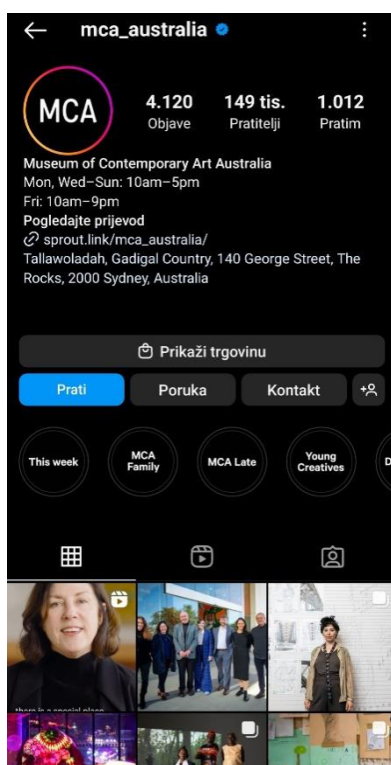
mca_australia

MCA

4.120
Objave

149 tis.
Pratitelji

1.012
Pratim

Museum of Contemporary Art Australia
Mon, Wed–Sun: 10am–5pm
Fri: 10am–9pm
Pogledajte prijevod
sprout.link/mca_australia/
Tallawoladah, Gadigal Country, 140 George Street, The Rocks, 2000 Sydney, Australia

Prikaži trgovinu

Prati
Poruka
Kontakt

This week
MCA Family
MCA Late
Young Creatives
D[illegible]

there is a special place